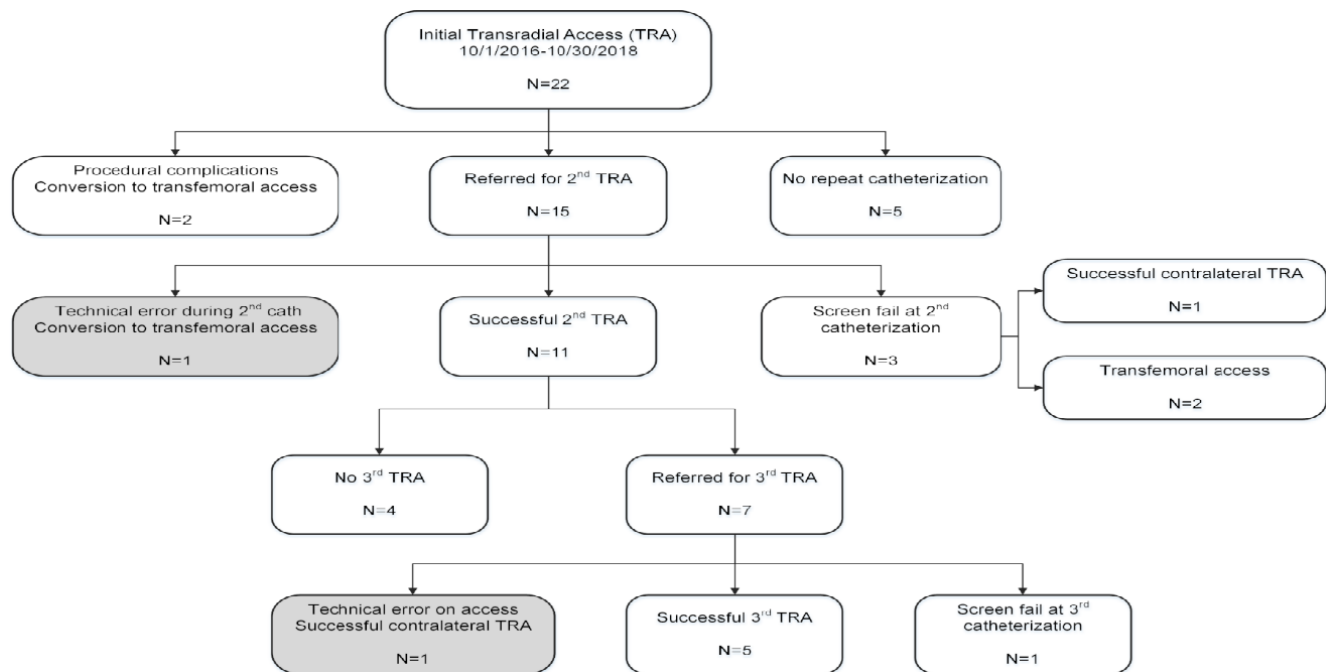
Initial Transradial Access (TRA)
10/1/2016-10/30/2018

N=22

Procedural complications
Conversion to transfemoral access

N=2

Referred for 2$^{nd}$ TRA

N=15

No repeat catheterization

N=5

Technical error during 2$^{nd}$ cath
Conversion to transfemoral access

N=1

Successful 2$^{nd}$ TRA

N=11

Screen fail at 2$^{nd}$ catheterization

N=3

Successful contralateral TRA

N=1

Transfemoral access

N=2

No 3$^{rd}$ TRA

N=4

Referred for 3$^{rd}$ TRA

N=7

Technical error on access
Successful contralateral TRA

N=1

Successful 3$^{rd}$ TRA

N=5

Screen fail at 3$^{rd}$ catheterization

N=1